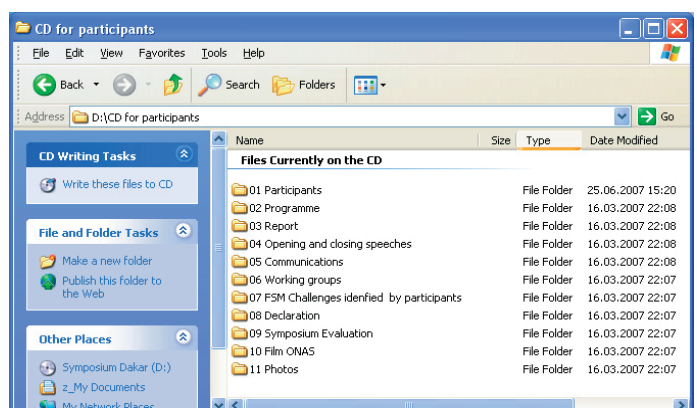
CD for participants

File Edit View Favorites Tools Help

Back Search Folders

Address D:\CD for participants Go

CD Writing Tasks

Write these files to CD

File and Folder Tasks

Make a new folder

Publish this folder to the Web

Other Places

Symposium Dakar (D:)

z_My Documents

My Network Places

| Name | Size | Type | Date Modified |
|---|---|---|---|
| Files Currently on the CD | | | |
| 01 Participants | | File Folder | 25.06.2007 15:20 |
| 02 Programme | | File Folder | 16.03.2007 22:08 |
| 03 Report | | File Folder | 16.03.2007 22:08 |
| 04 Opening and closing speeches | | File Folder | 16.03.2007 22:08 |
| 05 Communications | | File Folder | 16.03.2007 22:08 |
| 06 Working groups | | File Folder | 16.03.2007 22:07 |
| 07 FSM Challenges idenfied by participants | | File Folder | 16.03.2007 22:07 |
| 08 Declaration | | File Folder | 16.03.2007 22:07 |
| 09 Symposium Evaluation | | File Folder | 16.03.2007 22:07 |
| 10 Film ONAS | | File Folder | 16.03.2007 22:07 |
| 11 Photos | | File Folder | 16.03.2007 22:07 |